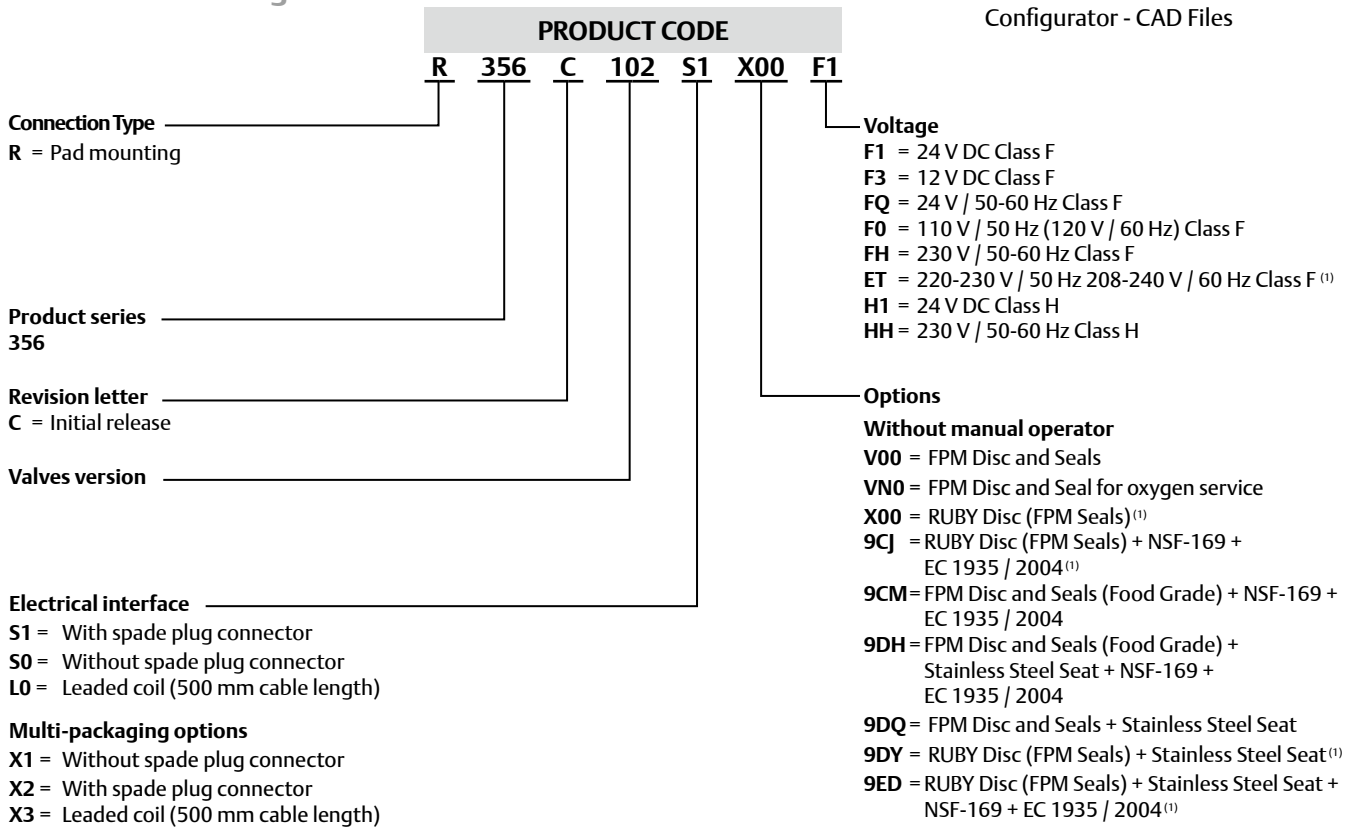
Configurator - CAD Files

PRODUCT CODE

R 356 C 102 S1 X00 F1

Connection Type
**R** = Pad mounting

Product series
356

Revision letter
**C** = Initial release

Valves version

Electrical interface
**S1** = With spade plug connector
**S0** = Without spade plug connector
**L0** = Leaded coil (500 mm cable length)

Multi-packaging options
**X1** = Without spade plug connector
**X2** = With spade plug connector
**X3** = Leaded coil (500 mm cable length)

Voltage
**F1** = 24 V DC Class F
**F3** = 12 V DC Class F
**FQ** = 24 V / 50-60 Hz Class F
**F0** = 110 V / 50 Hz (120 V / 60 Hz) Class F
**FH** = 230 V / 50-60 Hz Class F
**ET** = 220-230 V / 50 Hz 208-240 V / 60 Hz Class F $^{(1)}$
**H1** = 24 V DC Class H
**HH** = 230 V / 50-60 Hz Class H

Options
Without manual operator
**V00** = FPM Disc and Seals
**VN0** = FPM Disc and Seal for oxygen service
**X00** = RUBY Disc (FPM Seals)$^{(1)}$
**9CJ** = RUBY Disc (FPM Seals) + NSF-169 + EC 1935 / 2004$^{(1)}$
**9CM** = FPM Disc and Seals (Food Grade) + NSF-169 + EC 1935 / 2004
**9DH** = FPM Disc and Seals (Food Grade) + Stainless Steel Seat + NSF-169 + EC 1935 / 2004
**9DQ** = FPM Disc and Seals + Stainless Steel Seat
**9DY** = RUBY Disc (FPM Seals) + Stainless Steel Seat$^{(1)}$
**9ED** = RUBY Disc (FPM Seals) + Stainless Steel Seat + NSF-169 + EC 1935 / 2004$^{(1)}$